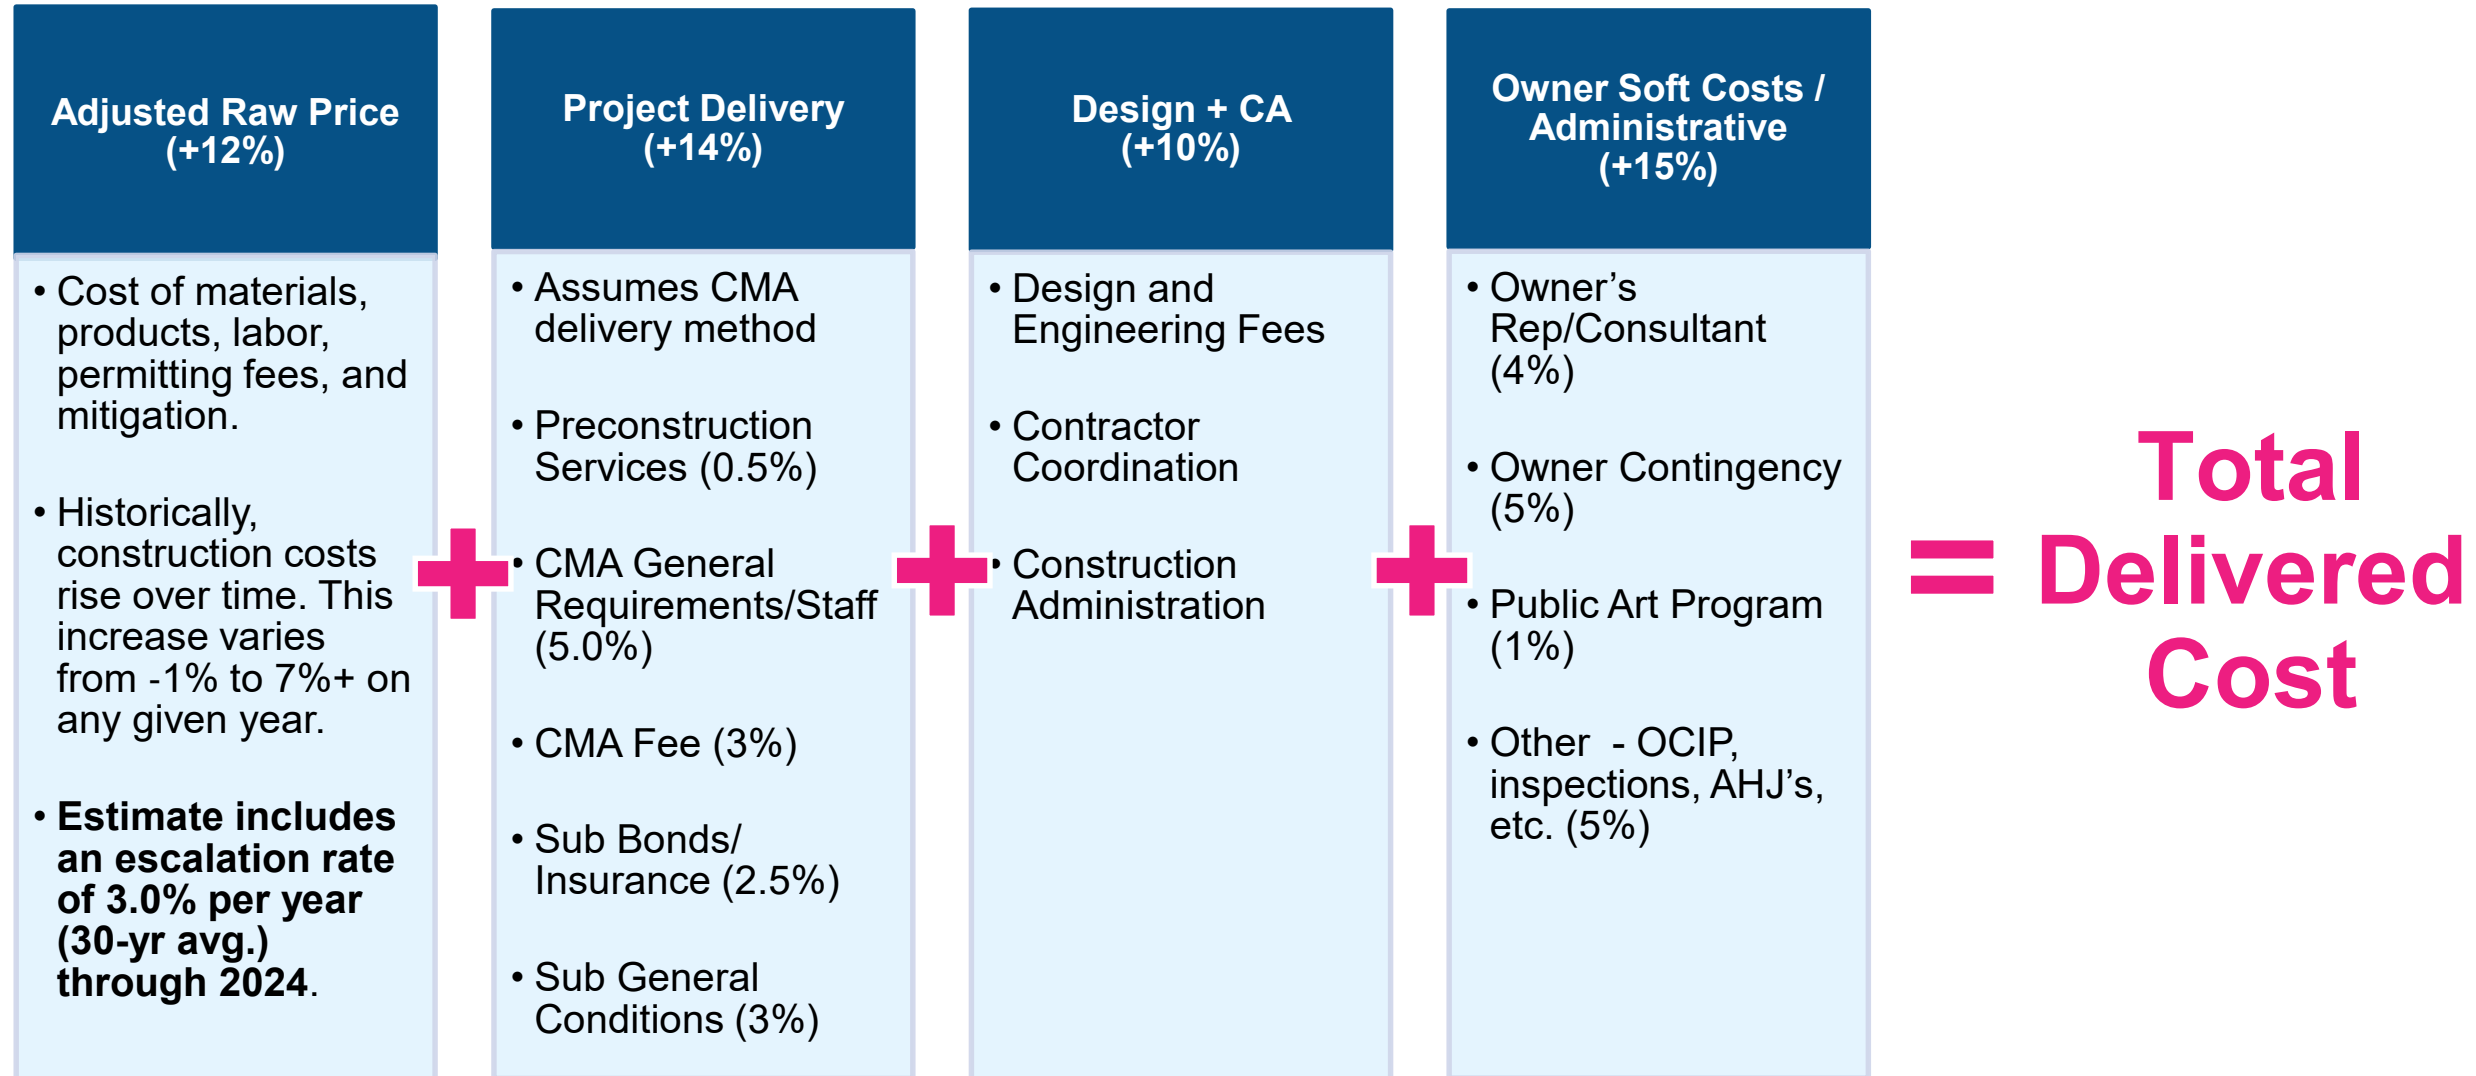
Adjusted Raw Price (+12%)

• Cost of materials, products, labor, permitting fees, and mitigation.

• Historically, construction costs rise over time. This increase varies from -1% to 7%+ on any given year.

• **Estimate includes an escalation rate of 3.0% per year (30-yr avg.) through 2024**.

+

Project Delivery (+14%)

• Assumes CMA delivery method

• Preconstruction Services (0.5%)

• CMA General Requirements/Staff (5.0%)

• CMA Fee (3%)

• Sub Bonds/ Insurance (2.5%)

• Sub General Conditions (3%)

+

Design + CA (+10%)

• Design and Engineering Fees

• Contractor Coordination

• Construction Administration

+

Owner Soft Costs / Administrative (+15%)

• Owner's Rep/Consultant (4%)

• Owner Contingency (5%)

• Public Art Program (1%)

• Other - OCIP, inspections, AHJ's, etc. (5%)

= Total Delivered Cost